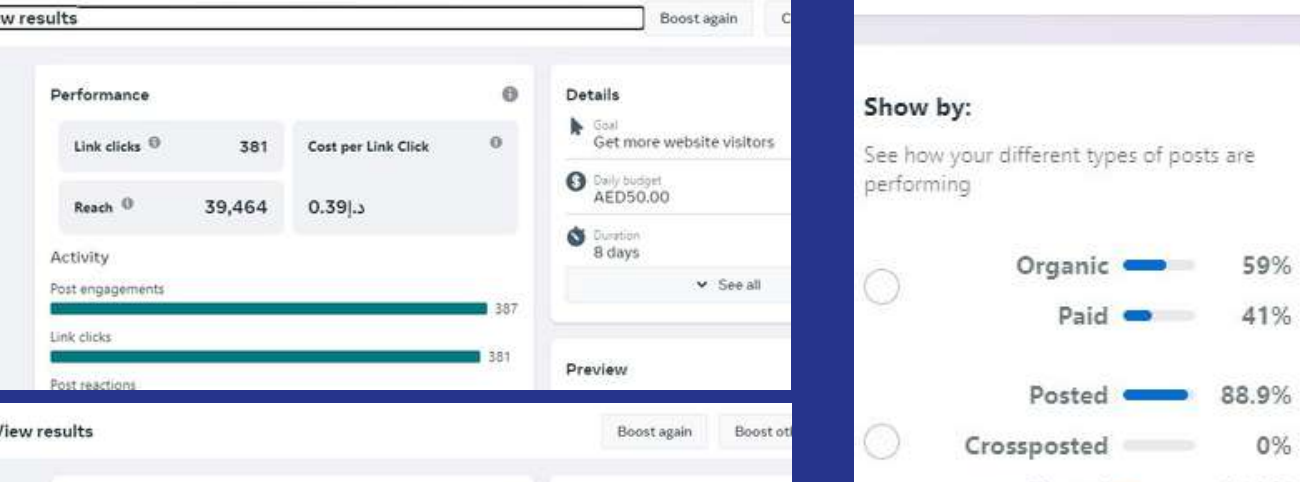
w results

Boost again

C

Performance

Link clicks 381

Cost per Link Click

Reach 39,464

0.39د.إ

Activity

Post engagements

387

Link clicks

381

Post reactions

Details

Goal
Get more website visitors

Daily budget
AED50.00

Duration
8 days

See all

Preview

View results

Boost again

Boost ot

Show by:

See how your different types of posts are performing

Organic 59%

Paid 41%

Posted 88.9%

Crossposted 0%